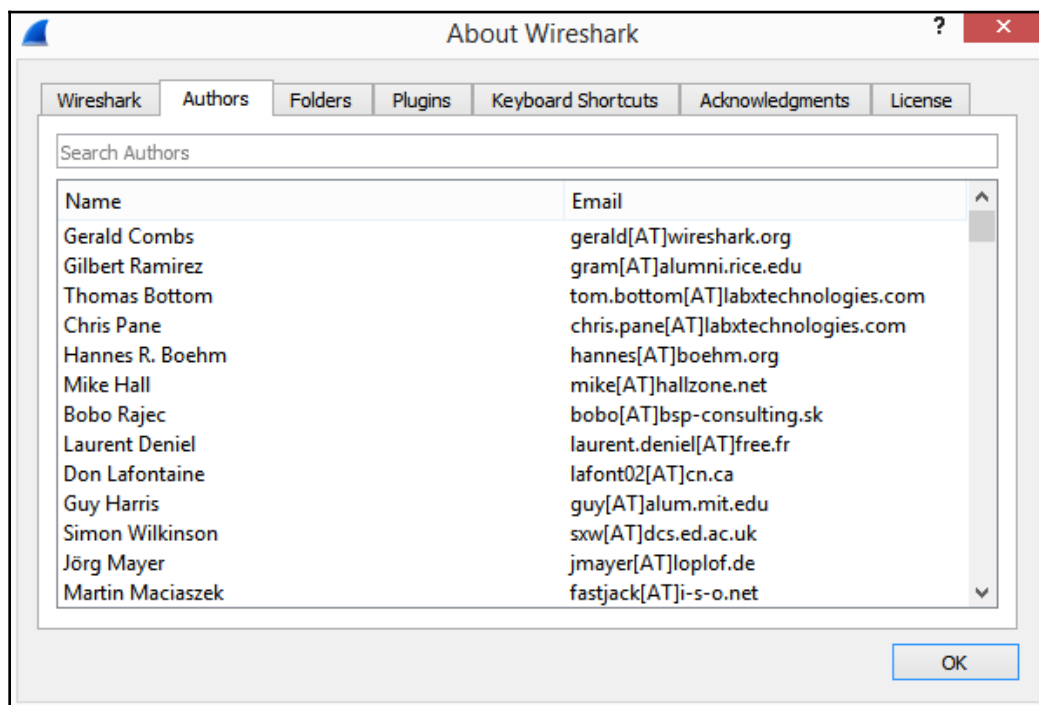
About Wireshark

?

Wireshark | Authors | Folders | Plugins | Keyboard Shortcuts | Acknowledgments | License

Search Authors

| Name | Email |
|---|---|
| Gerald Combs | gerald[AT]wireshark.org |
| Gilbert Ramirez | gram[AT]alumni.rice.edu |
| Thomas Bottom | tom.bottom[AT]labxtechnologies.com |
| Chris Pane | chris.pane[AT]labxtechnologies.com |
| Hannes R. Boehm | hannes[AT]boehm.org |
| Mike Hall | mike[AT]hallzone.net |
| Bobo Rajec | bobo[AT]bsp-consulting.sk |
| Laurent Deniel | laurent.deniel[AT]free.fr |
| Don Lafontaine | lafont02[AT]cn.ca |
| Guy Harris | guy[AT]alum.mit.edu |
| Simon Wilkinson | sxw[AT]dcs.ed.ac.uk |
| Jörg Mayer | jmayer[AT]loplof.de |
| Martin Maciaszek | fastjack[AT]i-s-o.net |

OK